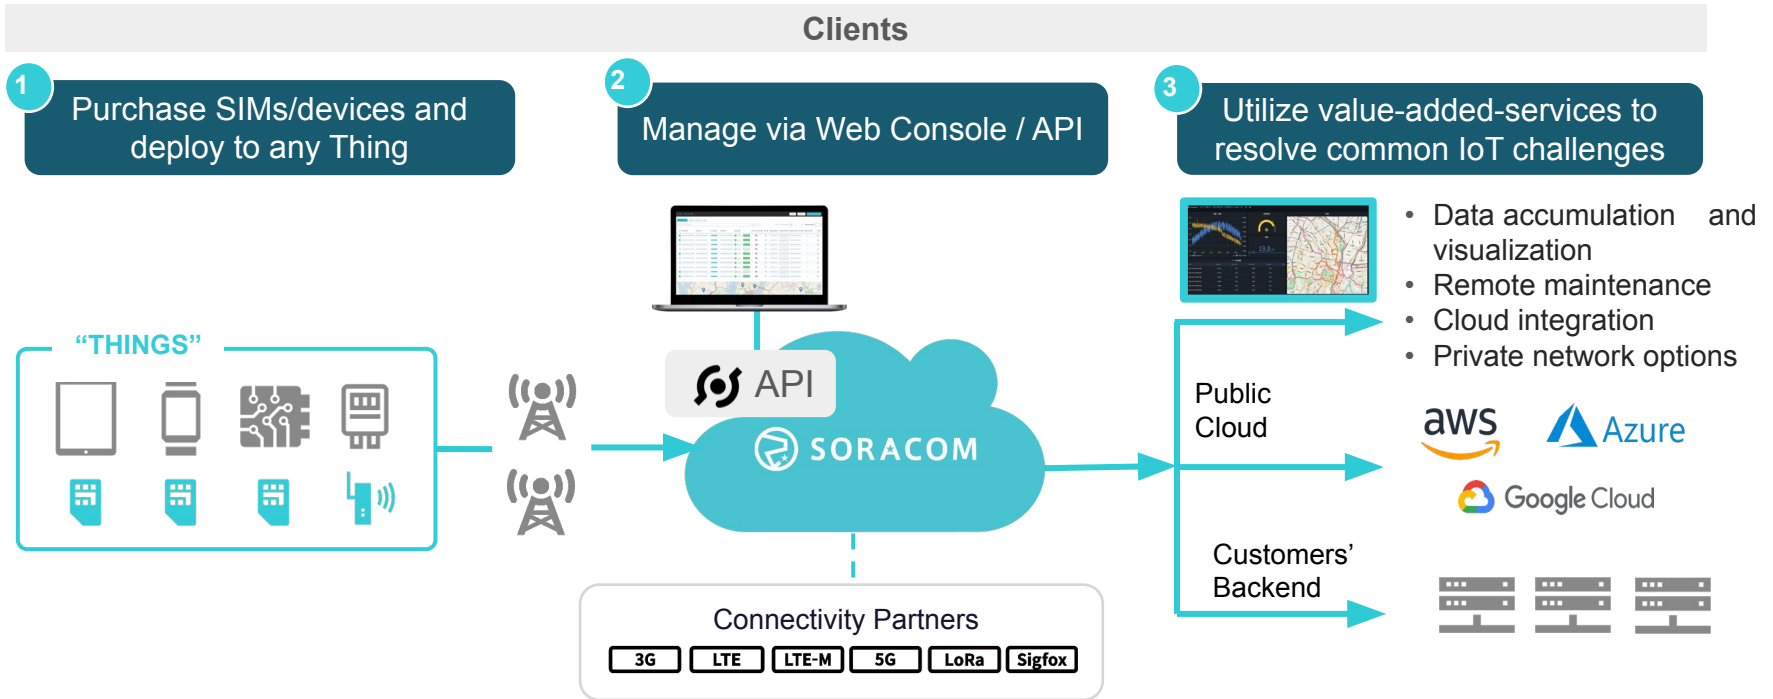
Clients

1 Purchase SIMs/devices and deploy to any Thing

2 Manage via Web Console / API

3 Utilize value-added-services to resolve common IoT challenges

• Data accumulation and visualization
• Remote maintenance
• Cloud integration
• Private network options

"THINGS"

API

SORACOM

Public Cloud

aws

Azure

Google Cloud

Customers' Backend

Connectivity Partners

3G LTE LTE-M 5G LoRa Sigfox